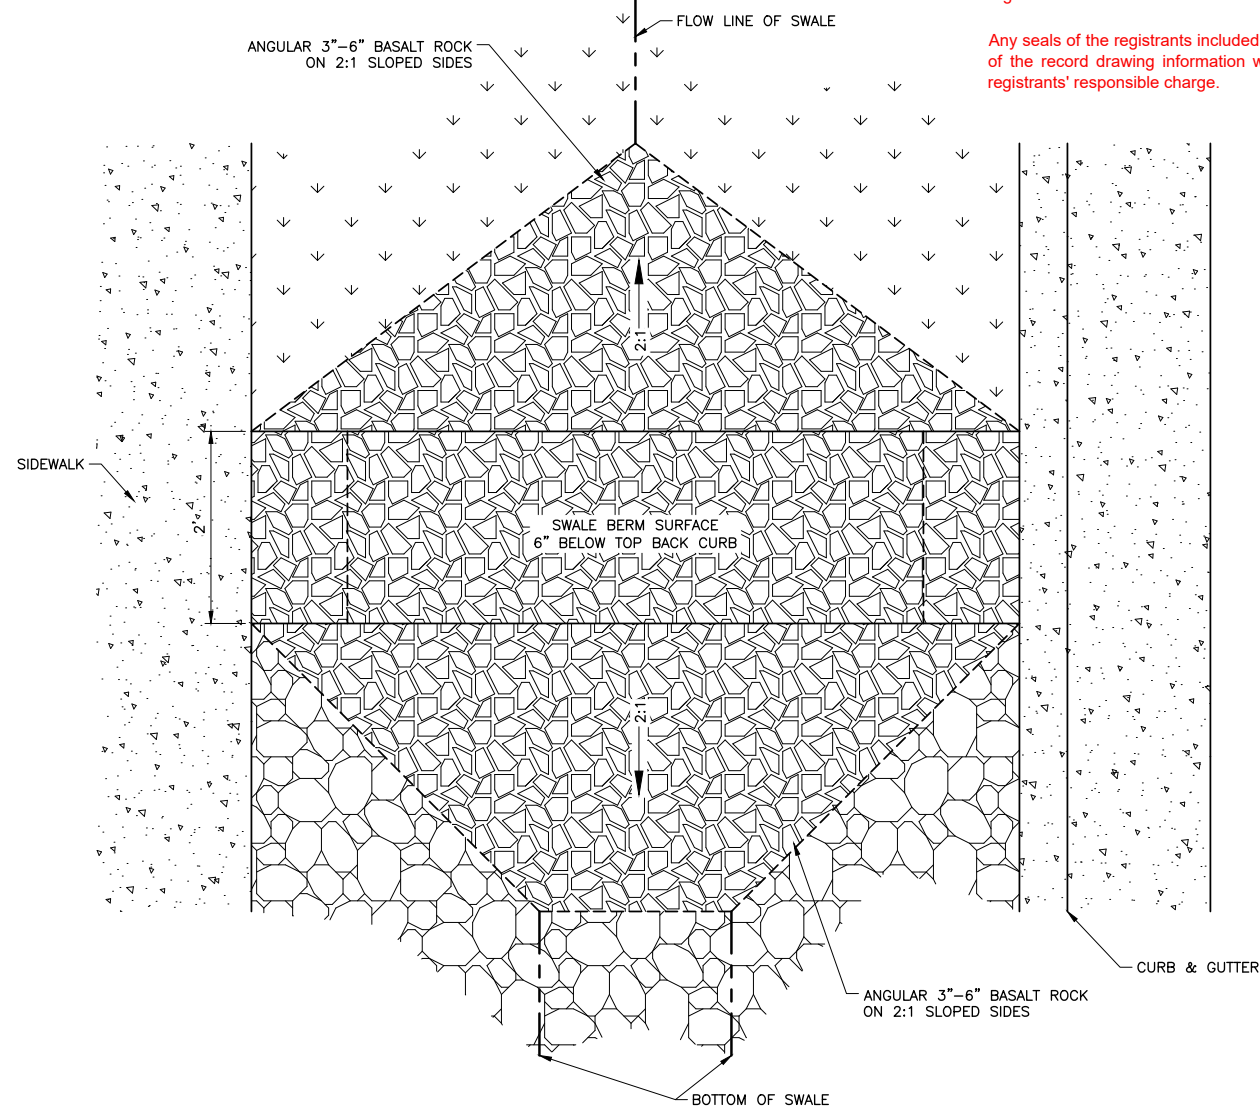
FLOW LINE OF SWALE

ANGULAR 3"–6" BASALT ROCK ON 2:1 SLOPED SIDES

Any seals of the registrants included of the record drawing information w registrants' responsible charge.

2:1

SIDEWALK

2'

SWALE BERM SURFACE 6" BELOW TOP BACK CURB

2:1

CURB & GUTTER

ANGULAR 3"–6" BASALT ROCK ON 2:1 SLOPED SIDES

BOTTOM OF SWALE